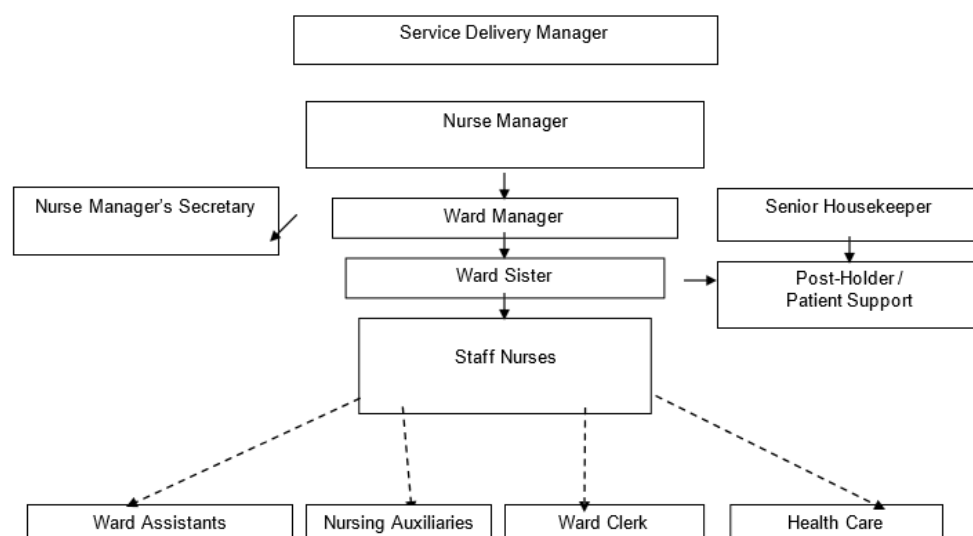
Service Delivery Manager

Nurse Manager

Nurse Manager's Secretary

Ward Manager

Senior Housekeeper

Ward Sister

Post-Holder / Patient Support

Staff Nurses

Ward Assistants

Nursing Auxiliaries

Ward Clerk

Health Care